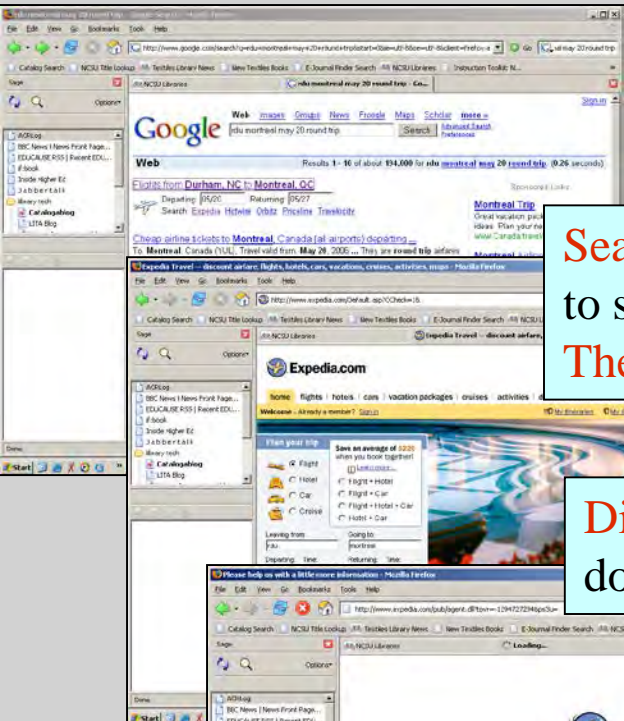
rdu montreal may 20 round trip - Google Search - Mozilla Firefox

File Edit View Go Bookmarks Tools Help

http://www.google.com/search?q=rdu+montreal+may+20+round+trip

Catalog Search | NCSU Title Lookup | Textiles Library News | New Textiles Books | E-Journal Finder Search | NCSU Libraries | Instruction Toolkit: N...

Sage

Options

ACRLog
BBC News | News Front Page...
EDUCAUSE RSS | Recent EDU...
if:book
Inside Higher Ed
Jabbertalk
library tech
Catalogablog
LITA Blog

Done

Start

NCSU Libraries

rdu montreal may 20 round trip - Go...

Sign in

Google

Web Images Groups News Froogle Maps Scholar more »

rdu montreal may 20 round trip

Search

Advanced Search
Preferences

Web

Results 1 - 10 of about 194,000 for rdu montreal may 20 round trip. (0.26 seconds)

Flights from Durham, NC to Montreal, QC

Departing: 05/20 Returning: 05/27

Search: Expedia Hotwire Orbitz Priceline Travelocity

Sponsored Links

Montreal Trip

Great vacation pack... ideas. Plan your ne... www.Canadatravel...

Cheap airline tickets to Montreal, Canada (all airports) departing ...

To: Montreal, Canada (YUL). Travel valid from: May 20, 2006 ... This are round trip airfares

Sea

to s

The

Expedia Travel -- discount airfare, flights, hotels, cars, vacations, cruises, activities, maps - Mozilla Firefox

File Edit View Go Bookmarks Tools Help

http://www.expedia.com/Default.asp?CCheck=1&

Catalog Search | NCSU Title Lookup | Textiles Library News | New Textiles Books | E-Journal Finder Search | NCSU L...

Sage

Options

ACRLog
BBC News | News Front Page...
EDUCAUSE RSS | Recent EDU...
if:book
Inside Higher Ed
Jabbertalk
library tech
Catalogablog
LITA Blog

NCSU Libraries

Expedia Travel -- discount airfare,...

Expedia.com

home flights hotels cars vacation packages cruises activities

Welcome - Already a member? Sign in

My Itineraries

Plan your trip

Flight
Hotel
Car
Cruise

Save an average of $220 when you book together!
Learn more

Flight + Hotel
Flight + Car
Flight + Hotel + Car
Hotel + Car

Leaving from
rdu

Going to
montreal

Departing Time
Returning Time

Di

do

Please help us with a little more information - Mozilla Firefox

File Edit View Go Bookmarks Tools Help

http://www.expedia.com/pub/agent.dll?qscr=1994727234&pcSu=

Catalog Search | NCSU Title Lookup | Textiles Library News | New Textiles Books | E-Journal Finder Search | NCS

Sage

Options

NCSU Libraries

Loading...

ACRLog
BBC News | News Front Page...
EDUCAUSE RSS | Recent EDU...

Done

Start